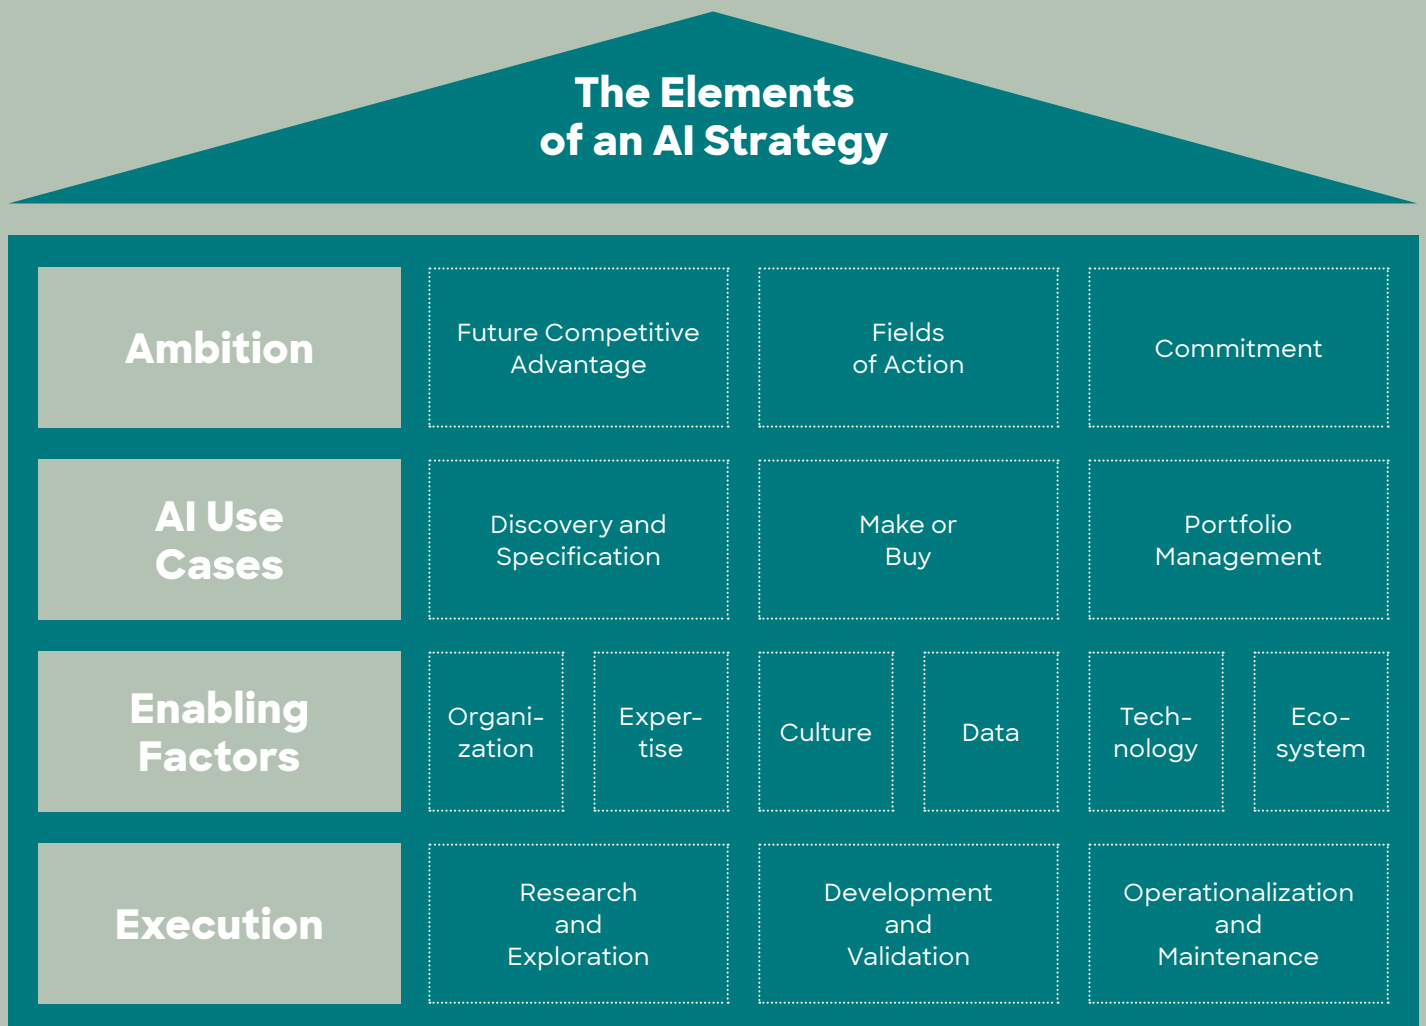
The Elements of an AI Strategy

Ambition

Future Competitive Advantage

Fields of Action

Commitment

AI Use Cases

Discovery and Specification

Make or Buy

Portfolio Management

Enabling Factors

Organi-zation

Exper-tise

Culture

Data

Tech-nology

Eco-system

Execution

Research and Exploration

Development and Validation

Operationalization and Maintenance